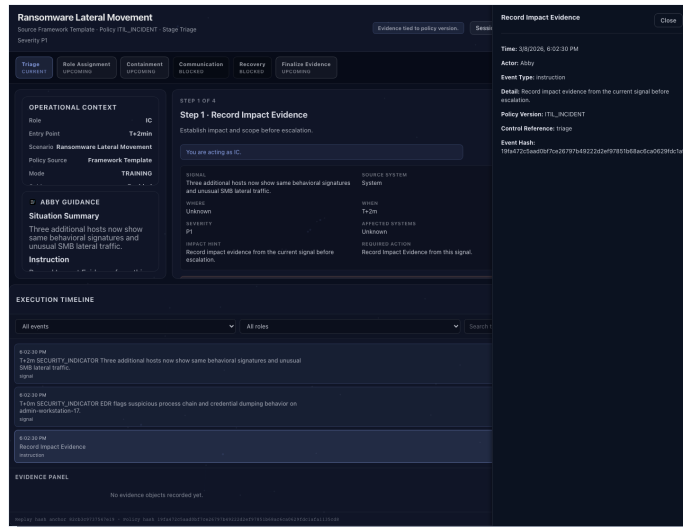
Ransomware Lateral Movement
Source Framework Template · Policy ITIL_INCIDENT · Stage Triage
Severity P1

Evidence tied to policy version. Sessi

Triage CURRENT | Role Assignment UPCOMING | Containment UPCOMING | Communication BLOCKED | Recovery BLOCKED | Finalize Evidence UPCOMING

OPERATIONAL CONTEXT
Role IC
Entry Point T+2min
Scenario Ransomware Lateral Movement
Policy Source Framework Template
Mode TRAINING

ABBY GUIDANCE
Situation Summary
Three additional hosts now show same behavioral signatures and unusual SMB lateral traffic.
Instruction

STEP 1 OF 4
Step 1 - Record Impact Evidence
Establish impact and scope before escalation.

You are acting as IC.

SIGNAL
Three additional hosts now show same behavioral signatures and unusual SMB lateral traffic.
SOURCE SYSTEM
System
WHERE
Unknown
WHEN
T+2m
SEVERITY
P1
AFFECTED SYSTEMS
Unknown
IMPACT HINT
Record impact evidence from the current signal before escalation.
REQUIRED ACTION
Record Impact Evidence from this signal.

EXECUTION TIMELINE

All events
All roles
Search

6:02:30 PM
T+2m SECURITY_INDICATOR Three additional hosts now show same behavioral signatures and unusual SMB lateral traffic.
signal

6:02:30 PM
T+0m SECURITY_INDICATOR EDR flags suspicious process chain and credential dumping behavior on admin-workstation-17.
signal

6:02:30 PM
Record Impact Evidence
instruction

EVIDENCE PANEL
No evidence objects recorded yet.

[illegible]

Record Impact Evidence
Close

Time: 3/8/2026, 6:02:30 PM
Actor: Abby
Event Type: instruction
Detail: Record impact evidence from the current signal before escalation.
Policy Version: ITIL_INCIDENT
Control Reference: triage
Event Hash:
19fa472c5aad0bf7ce26797b49222d2ef97851b68ac6ca0629fdc1a